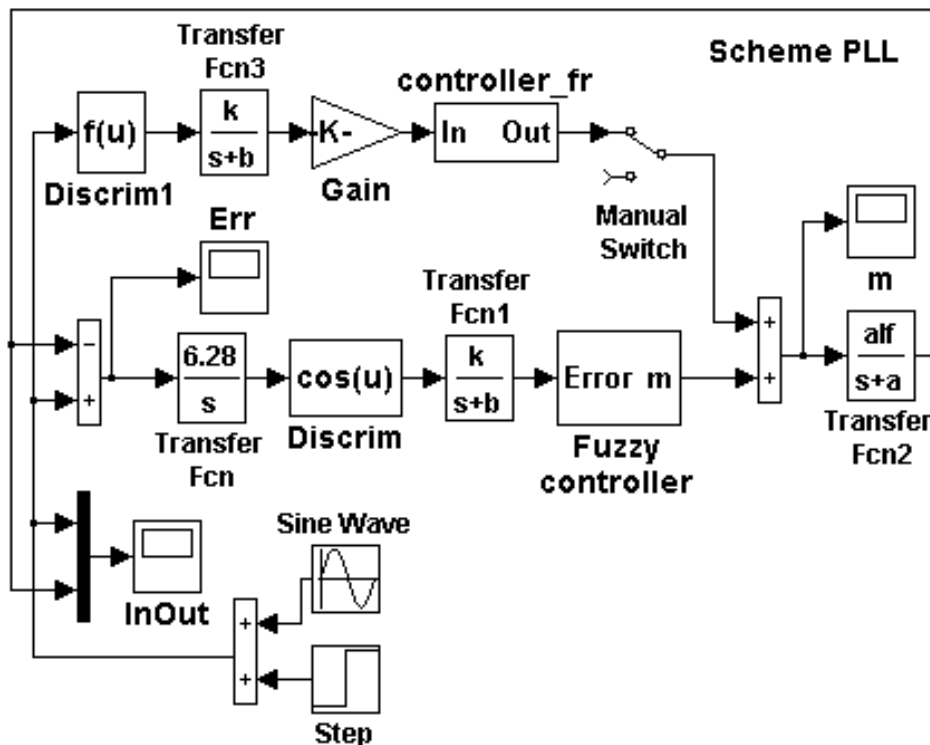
Transfer Fcn3

Scheme PLL

controller_fr

f(u)

$\frac{k}{s+b}$

-K-

In Out

Discrim1

Gain

Manual Switch

Err

m

Transfer Fcn1

-

+

6.28

s

cos(u)

$\frac{k}{s+b}$

Error m

+

+

$\frac{alf}{s+a}$

Transfer Fcn

Discrim

Fuzzy controller

Transfer Fcn2

Sine Wave

InOut

+

+

Step